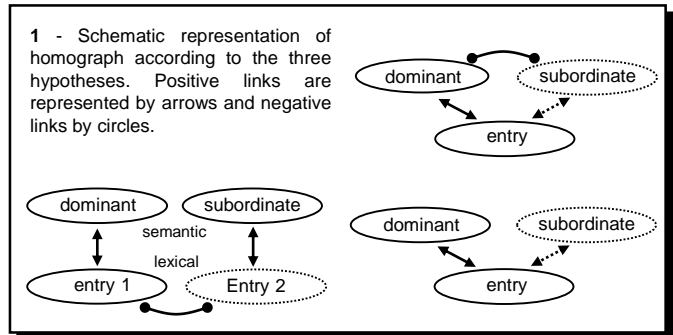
**1** - Schematic representation of homograph according to the three hypotheses. Positive links are represented by arrows and negative links by circles.

dominant
subordinate
entry

dominant
subordinate
semantic
lexical
entry 1
Entry 2

dominant
subordinate
entry